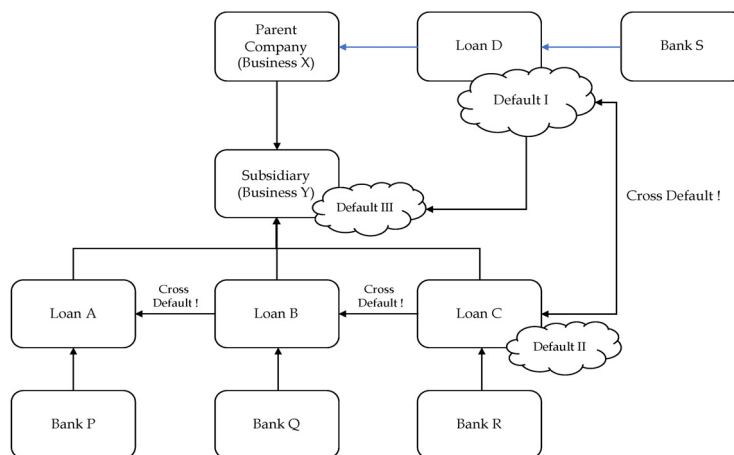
Parent Company (Business X)

Loan D

Bank S

Default I

Subsidiary (Business Y)

Default III

Cross Default !

Loan A

Cross Default !

Loan B

Cross Default !

Loan C

Default II

Bank P

Bank Q

Bank R